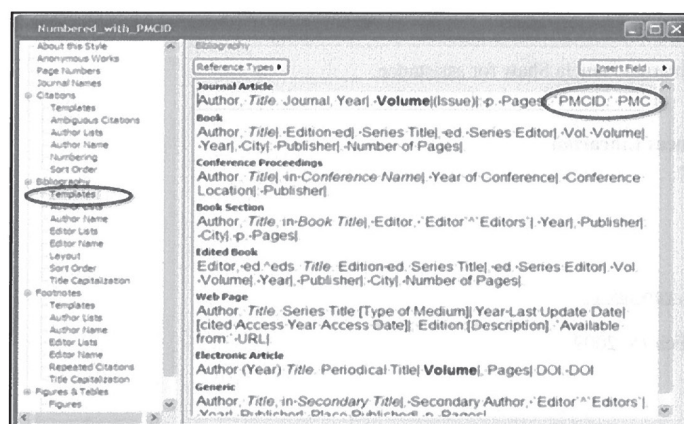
Numbered_with_PMCID

About this Style
Anonymous Works
Page Numbers
Journal Names
Citations
Templates
Ambiguous Citations
Author Lists
Author Name
Numbering
Sort Order
Bibliography
Templates
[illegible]
Author Name
Editor Lists
Editor Name
Layout
Sort Order
Title Capitalization
Footnotes
Templates
Author Lists
Author Name
Editor Lists
Editor Name
Repeated Citations
Title Capitalization
Figures & Tables
Figures

Bibliography

Reference Types ▸

Insert Field ▸

Journal Article
Author, *Title*. Journal, Year| ·**Volume**|(Issue)| ·p. ·Pages| ·PMCID: ·PMC

Book
Author, *Title*| ·Edition·ed| ·Series Title| ·ed. ·Series Editor| ·Vol. ·Volume| ·Year| ·City| ·Publisher| ·Number of Pages|

Conference Proceedings
Author. *Title*| ·in ·*Conference Name*| ·Year of Conference| ·Conference Location| ·Publisher|

Book Section
Author, *Title*, ·in ·*Book Title*| ·Editor, ·`Editor`^`Editors`| ·Year| ·Publisher| ·City| ·p. ·Pages|

Edited Book
Editor, ·ed.^eds. ·*Title*. ·Edition·ed. ·Series Title| ·ed. ·Series Editor| ·Vol. ·Volume| ·Year| ·Publisher| ·City| ·Number of Pages|

Web Page
Author. *Title*. Series Title [Type of Medium]| Year·Last Update Date| [cited·Access Year·Access Date]| ·Edition·[Description]| ·`Available from:` ·URL|

Electronic Article
Author (Year) *Title*. Periodical Title| **Volume**|, ·Pages| DOI: ·DOI

Generic
Author, *Title*, ·in ·*Secondary Title*| ·Secondary Author, ·`Editor`^`Editors`| ·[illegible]